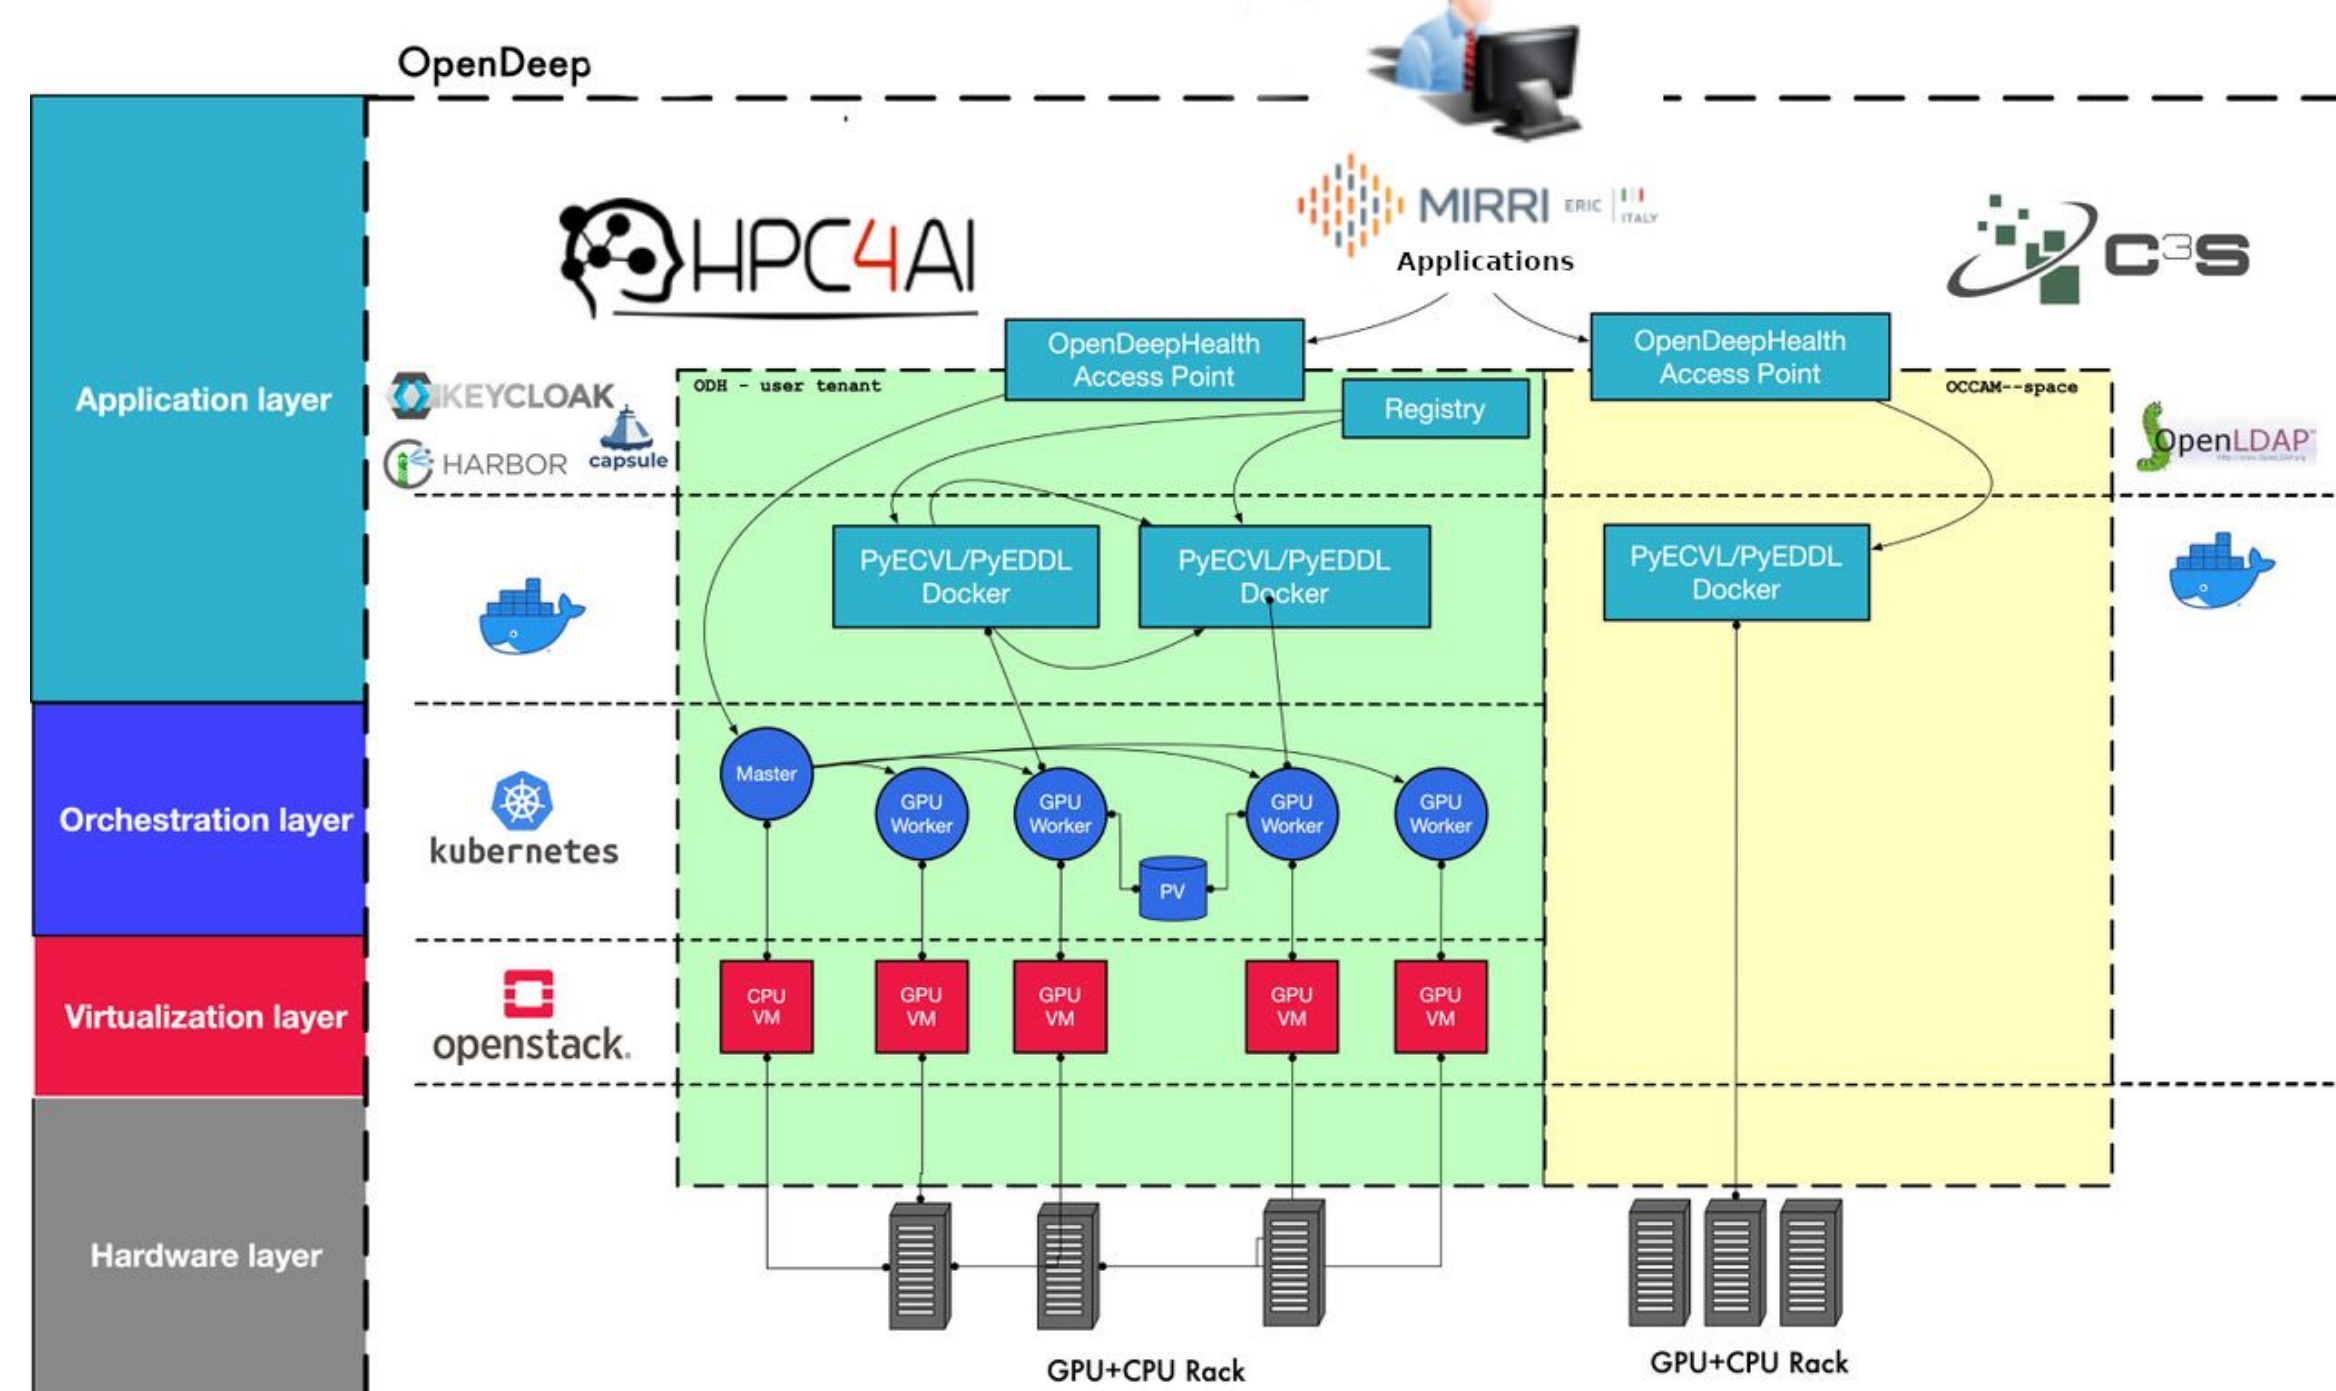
OpenDeep

Application layer

Orchestration layer

Virtualization layer

Hardware layer

HPC4AI

MIRRI ERIC ITALY

Applications

C3S

KEYCLOAK

HARBOR

capsule

OpenLDAP

OpenDeepHealth Access Point

OpenDeepHealth Access Point

ODH - user tenant

OCCAM--space

Registry

PyECVL/PyEDDL Docker

PyECVL/PyEDDL Docker

PyECVL/PyEDDL Docker

kubernetes

Master

GPU Worker

GPU Worker

GPU Worker

GPU Worker

PV

openstack.

CPU VM

GPU VM

GPU VM

GPU VM

GPU VM

GPU+CPU Rack

GPU+CPU Rack